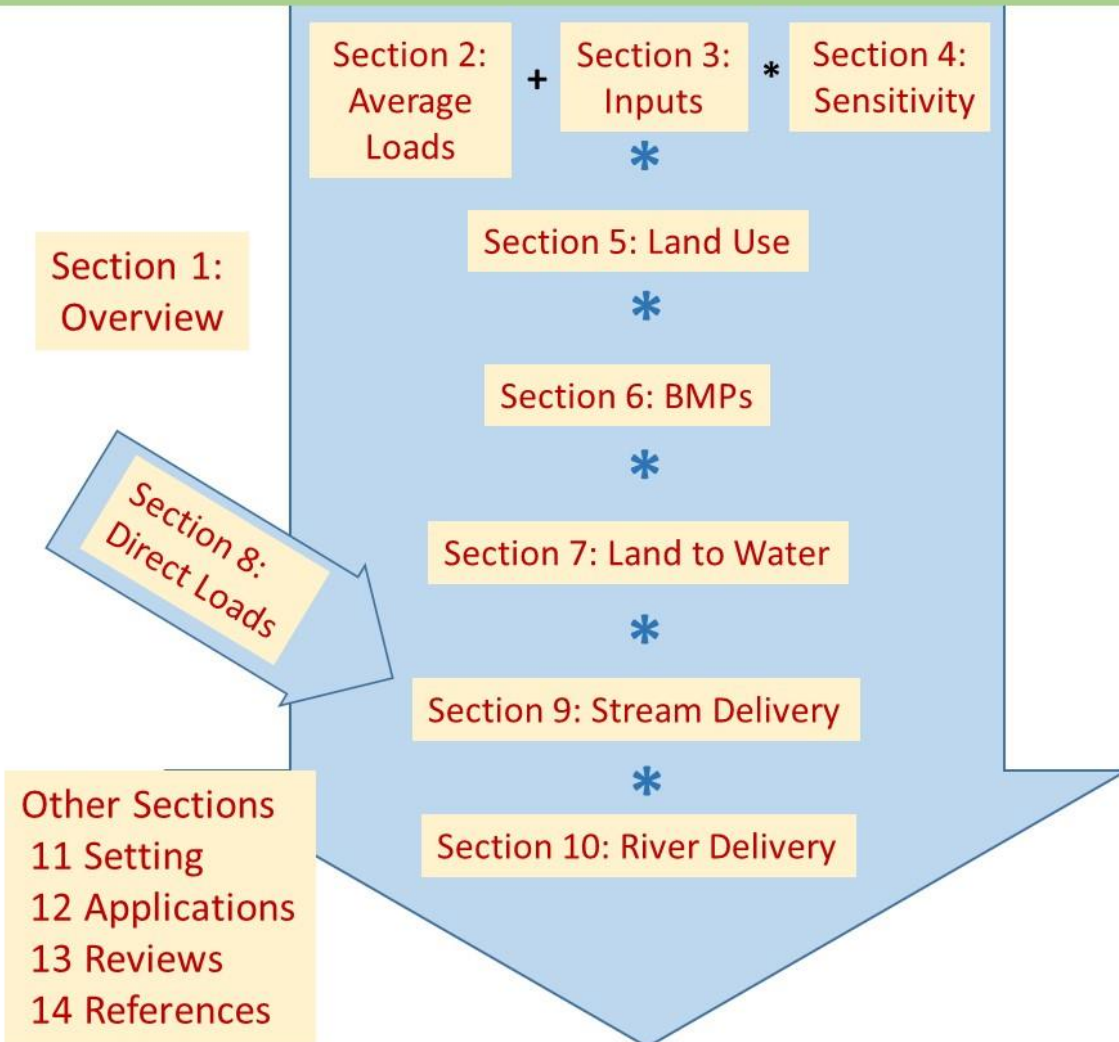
Section 2: Average Loads + Section 3: Inputs * Section 4: Sensitivity

*

Section 5: Land Use

*

Section 6: BMPs

*

Section 7: Land to Water

*

Section 9: Stream Delivery

*

Section 10: River Delivery

Section 1: Overview

Section 8: Direct Loads

Other Sections
11 Setting
12 Applications
13 Reviews
14 References